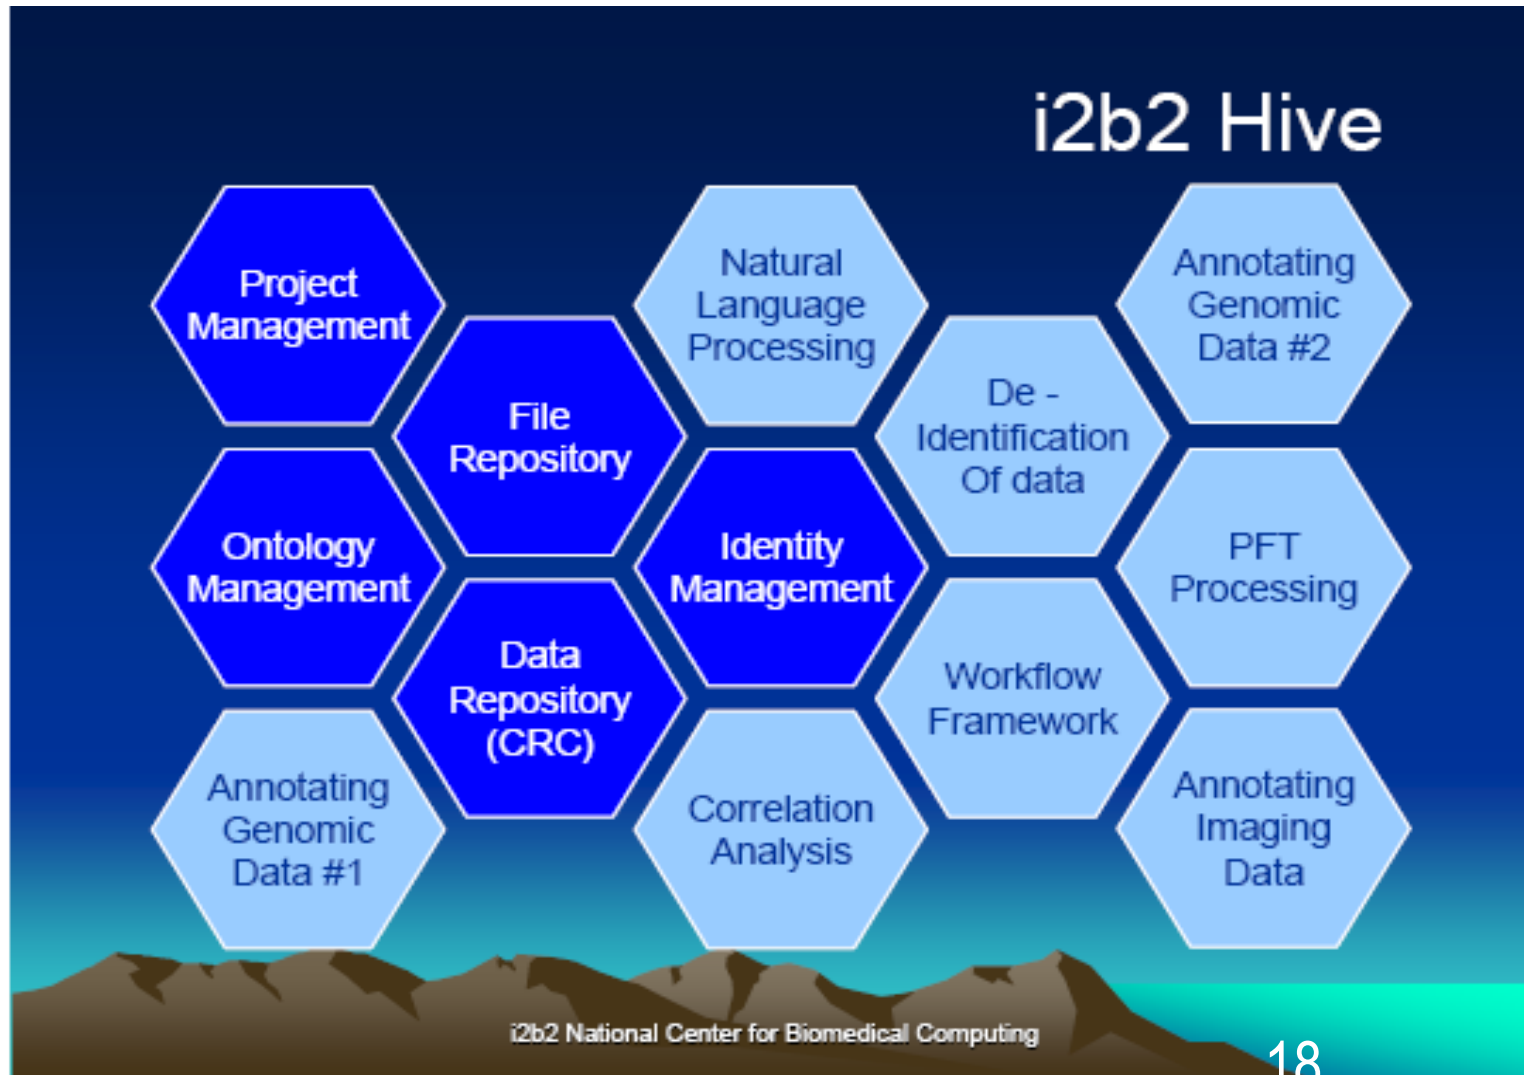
i2b2 Hive

Project Management

File Repository

Ontology Management

Data Repository (CRC)

Annotating Genomic Data #1

Natural Language Processing

Identity Management

Correlation Analysis

De - Identification Of data

Workflow Framework

Annotating Genomic Data #2

PFT Processing

Annotating Imaging Data

i2b2 National Center for Biomedical Computing

18